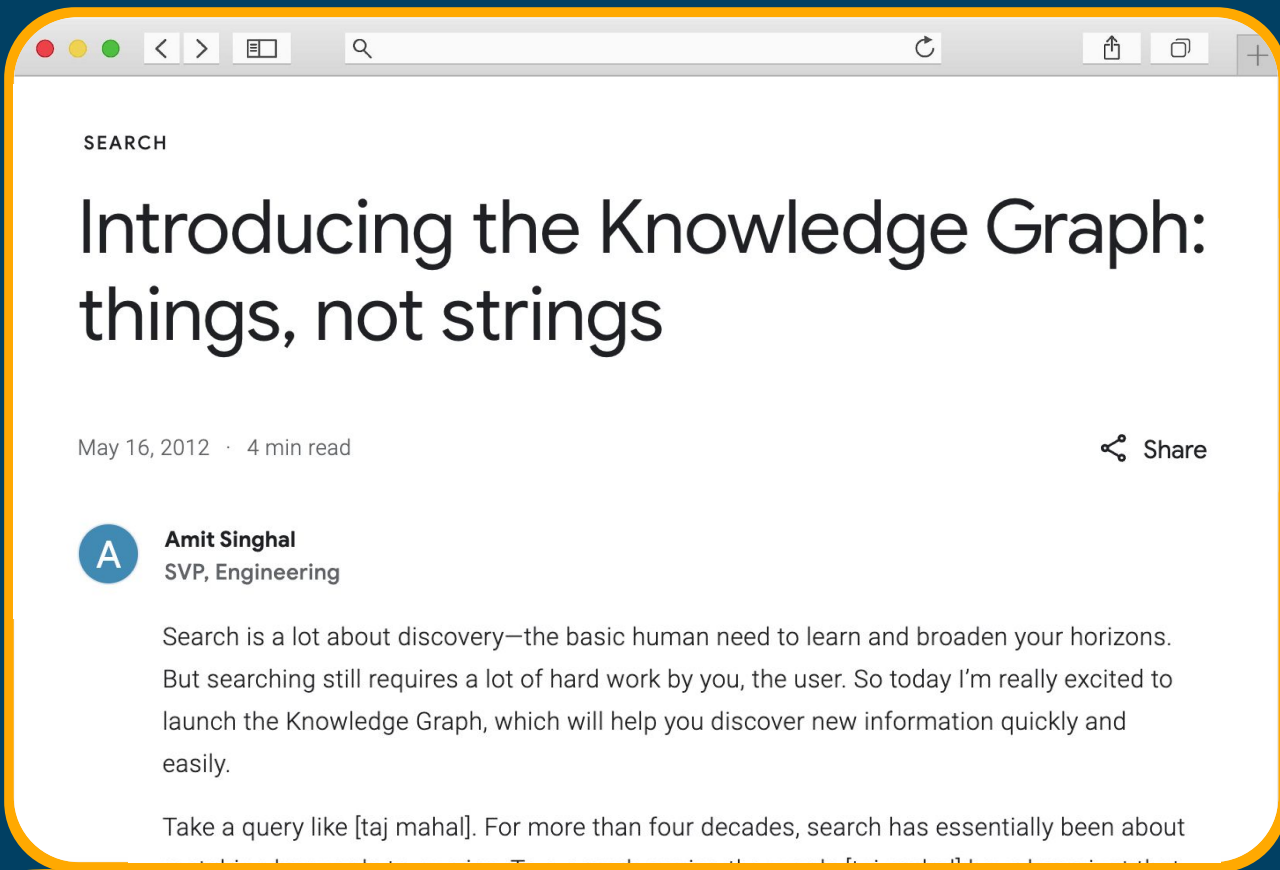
SEARCH

Introducing the Knowledge Graph: things, not strings

May 16, 2012 · 4 min read

Share

A

Amit Singhal
SVP, Engineering

Search is a lot about discovery—the basic human need to learn and broaden your horizons. But searching still requires a lot of hard work by you, the user. So today I'm really excited to launch the Knowledge Graph, which will help you discover new information quickly and easily.

Take a query like [taj mahal]. For more than four decades, search has essentially been about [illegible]